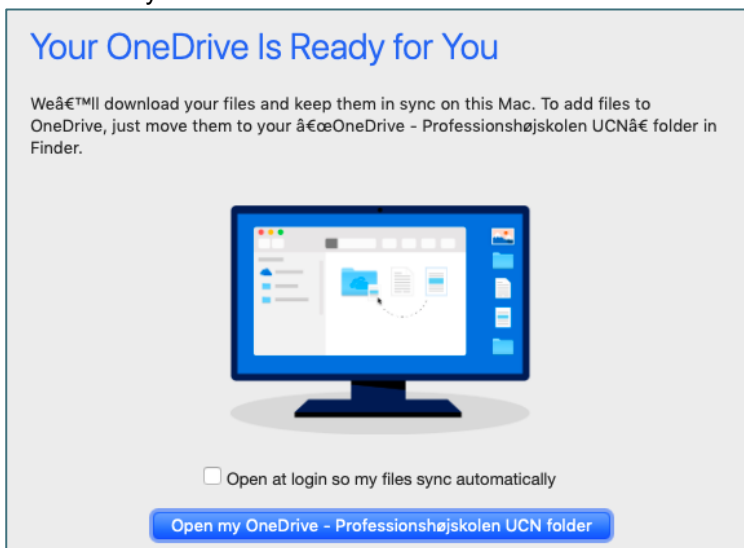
Your OneDrive Is Ready for You

Weâ€™ll download your files and keep them in sync on this Mac. To add files to OneDrive, just move them to your â€œOneDrive - Professionshøjskolen UCNâ€ folder in Finder.

Open at login so my files sync automatically

Open my OneDrive - Professionshøjskolen UCN folder